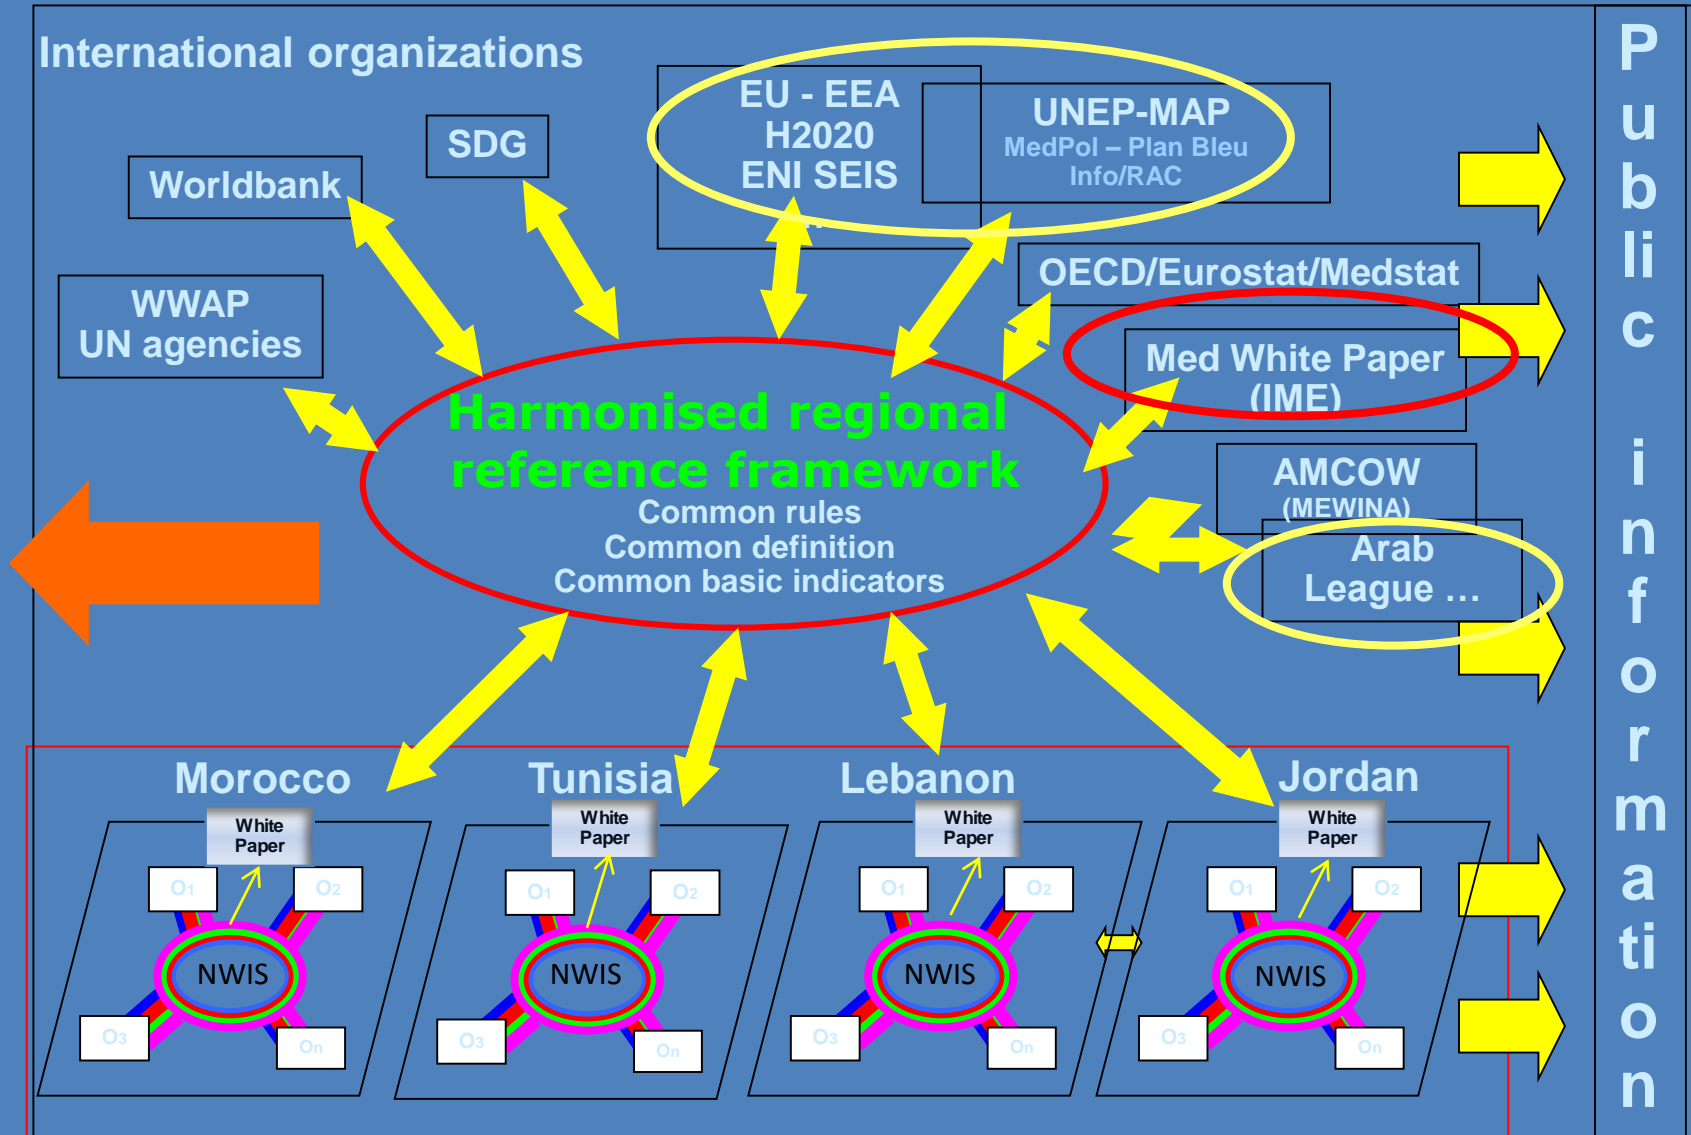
International organizations

EU - EEA
H2020
ENI SEIS

UNEP-MAP
MedPol – Plan Bleu
Info/RAC

SDG

Worldbank

OECD/Eurostat/Medstat

WWAP
UN agencies

Med White Paper
(IME)

Harmonised regional reference framework
Common rules
Common definition
Common basic indicators

AMCOW
(MEWINA)

Arab
League …

Public information

Morocco
White Paper
$O_1$ $O_2$
NWIS
$O_3$ $O_n$

Tunisia
White Paper
$O_1$ $O_2$
NWIS
$O_3$ $O_n$

Lebanon
White Paper
$O_1$ $O_2$
NWIS
$O_3$ $O_n$

Jordan
White Paper
$O_1$ $O_2$
NWIS
$O_3$ $O_n$